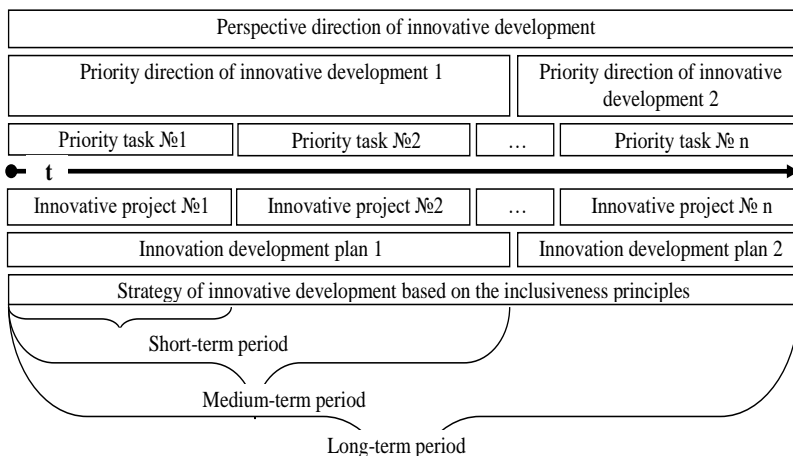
Perspective direction of innovative development

Priority direction of innovative development 1

Priority direction of innovative development 2

Priority task №1

Priority task №2

…

Priority task № n

t

Innovative project №1

Innovative project №2

…

Innovative project № n

Innovation development plan 1

Innovation development plan 2

Strategy of innovative development based on the inclusiveness principles

Short-term period

Medium-term period

Long-term period